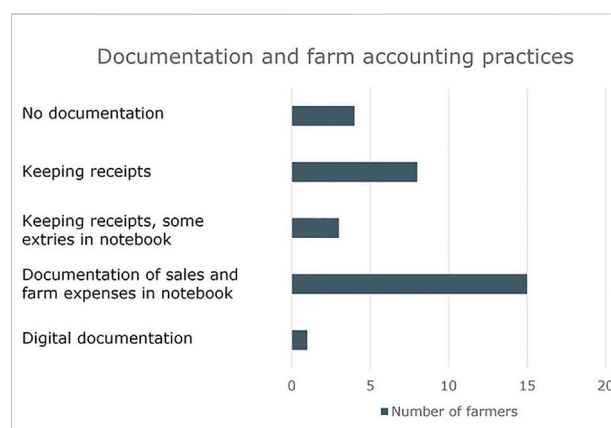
Documentation and farm accounting practices

No documentation

Keeping receipts

Keeping receipts, some extries in notebook

Documentation of sales and farm expenses in notebook

Digital documentation

0
5
10
15
20

Number of farmers